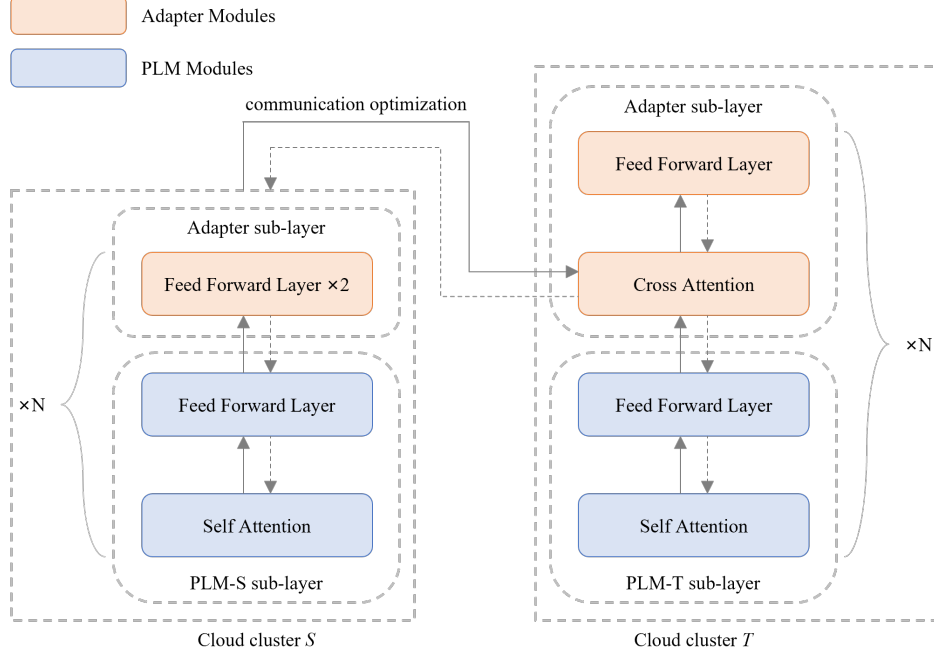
Adapter Modules

PLM Modules

communication optimization

Adapter sub-layer

Feed Forward Layer ×2

Feed Forward Layer

Self Attention

PLM-S sub-layer

×N

Cloud cluster $S$

Adapter sub-layer

Feed Forward Layer

Cross Attention

Feed Forward Layer

Self Attention

PLM-T sub-layer

×N

Cloud cluster $T$